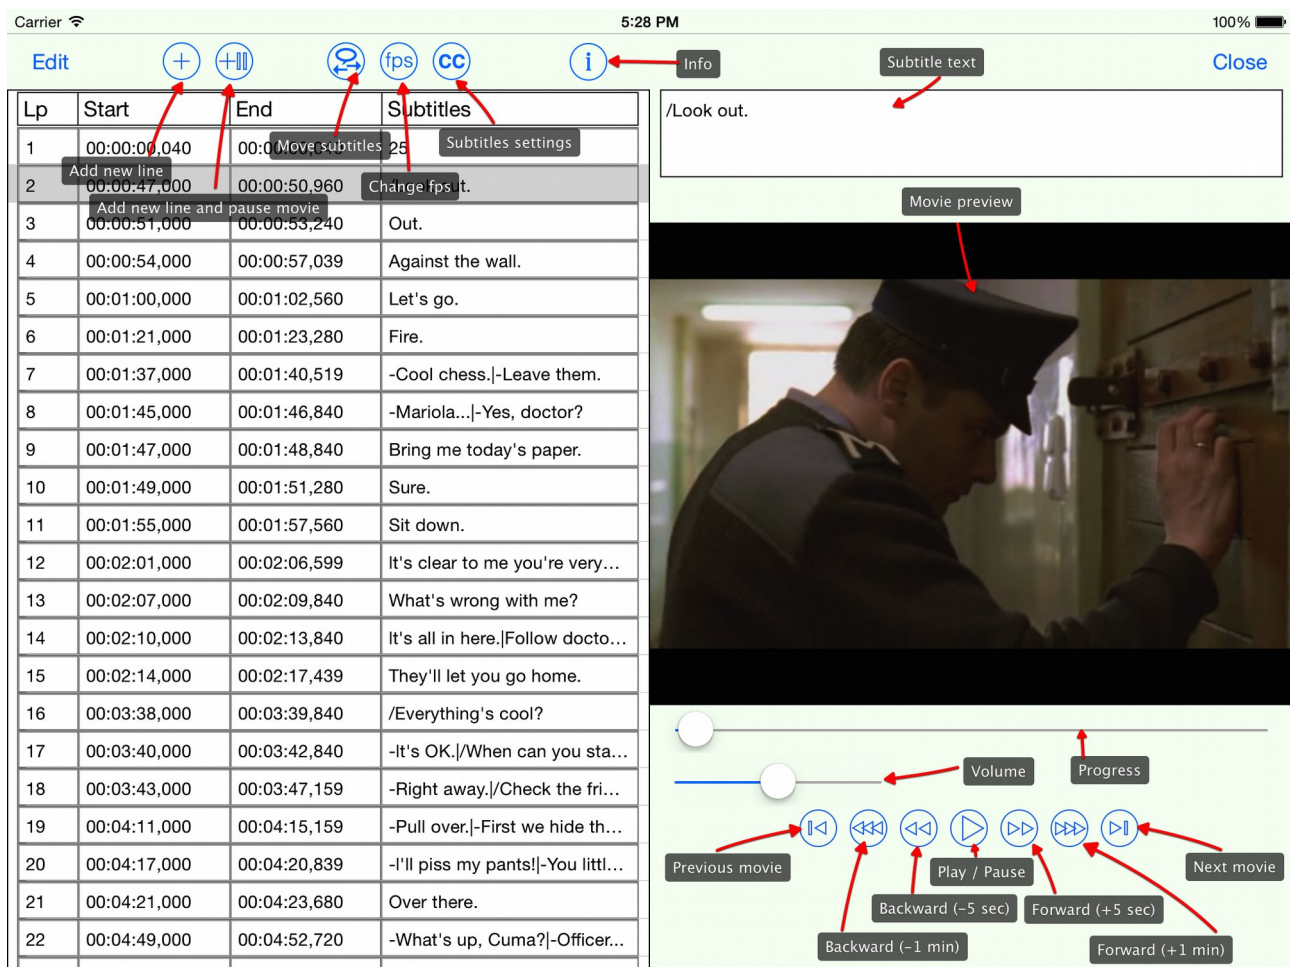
Carrier 5:28 PM 100%

Edit fps CC i Info Subtitle text Close

| Lp | Start | End | Subtitles |
|---|---|---|---|
| 1 | 00:00:00,040 | 00:0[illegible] | 25 |
| 2 | 00:00:47,000 | 00:00:50,960 | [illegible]t. |
| 3 | 00:00:51,000 | 00:00:53,240 | Out. |
| 4 | 00:00:54,000 | 00:00:57,039 | Against the wall. |
| 5 | 00:01:00,000 | 00:01:02,560 | Let's go. |
| 6 | 00:01:21,000 | 00:01:23,280 | Fire. |
| 7 | 00:01:37,000 | 00:01:40,519 | -Cool chess.\|-Leave them. |
| 8 | 00:01:45,000 | 00:01:46,840 | -Mariola...\|-Yes, doctor? |
| 9 | 00:01:47,000 | 00:01:48,840 | Bring me today's paper. |
| 10 | 00:01:49,000 | 00:01:51,280 | Sure. |
| 11 | 00:01:55,000 | 00:01:57,560 | Sit down. |
| 12 | 00:02:01,000 | 00:02:06,599 | It's clear to me you're very... |
| 13 | 00:02:07,000 | 00:02:09,840 | What's wrong with me? |
| 14 | 00:02:10,000 | 00:02:13,840 | It's all in here.\|Follow docto... |
| 15 | 00:02:14,000 | 00:02:17,439 | They'll let you go home. |
| 16 | 00:03:38,000 | 00:03:39,840 | /Everything's cool? |
| 17 | 00:03:40,000 | 00:03:42,840 | -It's OK.\|/When can you sta... |
| 18 | 00:03:43,000 | 00:03:47,159 | -Right away.\|/Check the fri... |
| 19 | 00:04:11,000 | 00:04:15,159 | -Pull over.\|-First we hide th... |
| 20 | 00:04:17,000 | 00:04:20,839 | -I'll piss my pants!\|-You littl... |
| 21 | 00:04:21,000 | 00:04:23,680 | Over there. |
| 22 | 00:04:49,000 | 00:04:52,720 | -What's up, Cuma?\|-Officer... |

Move subtitles
Subtitles settings
Add new line
Change fps
Add new line and pause movie

/Look out.

Movie preview

Volume
Progress
Previous movie
Play / Pause
Next movie
Backward (-5 sec)
Forward (+5 sec)
Backward (-1 min)
Forward (+1 min)